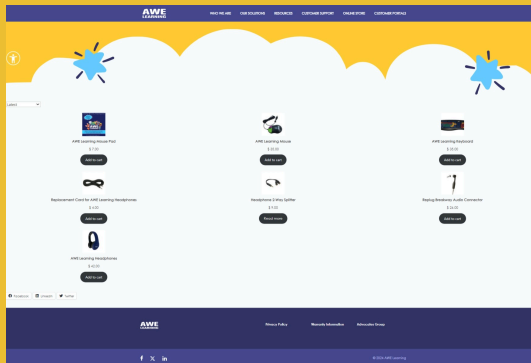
AWE LEARNING

WHO WE ARE OUR SOLUTIONS RESOURCES CUSTOMER SUPPORT ONLINE STORE CUSTOMER PORTALS

Latest

AWE Learning Mouse Pad
$ 7.00
Add to cart

AWE Learning Mouse
$ 40.00
Add to cart

AWE Learning Keyboard
$ 55.00
Add to cart

Replacement Cord for AWE Learning Headphones
$ 4.00
Add to cart

Headphone 2-Way Splitter
$ 7.00
Read more

Replug Bleedwire Audio Connector
$ 24.00
Add to cart

AWE Learning Headphones
$ 40.00
Add to cart

Facebook LinkedIn Twitter

AWE LEARNING

Privacy Policy Remote Information Advocates Group

© 2024 AWE Learning